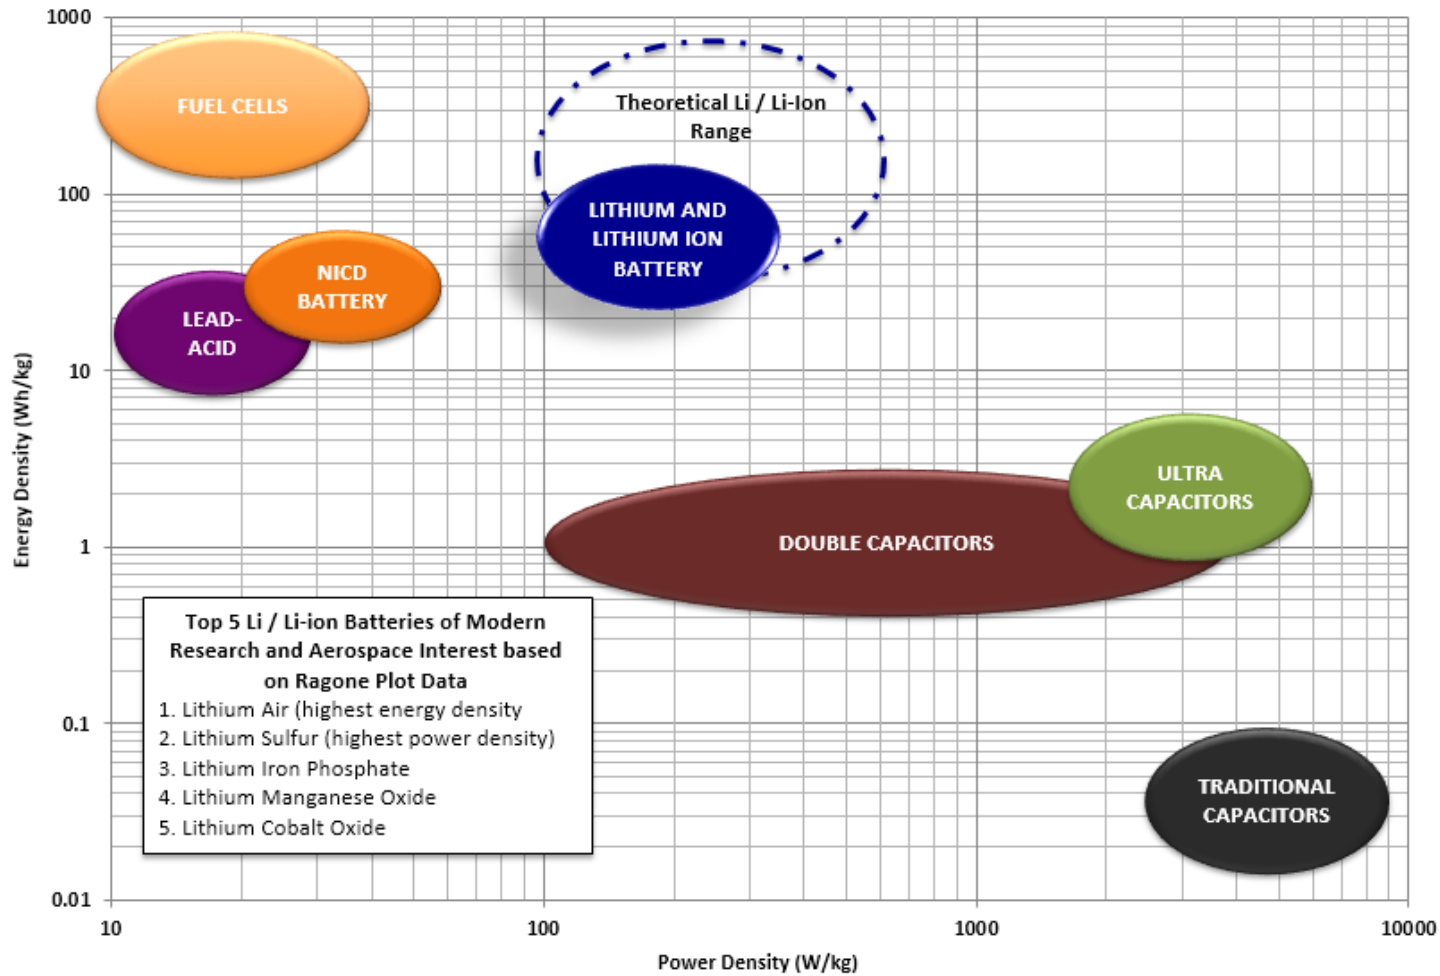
1000

100

10

1

0.1

0.01

Energy Density (Wh/kg)

FUEL CELLS

Theoretical Li / Li-Ion Range

LITHIUM AND LITHIUM ION BATTERY

NICD BATTERY

LEAD-ACID

ULTRA CAPACITORS

DOUBLE CAPACITORS

Top 5 Li / Li-ion Batteries of Modern Research and Aerospace Interest based on Ragone Plot Data
1. Lithium Air (highest energy density
2. Lithium Sulfur (highest power density)
3. Lithium Iron Phosphate
4. Lithium Manganese Oxide
5. Lithium Cobalt Oxide

TRADITIONAL CAPACITORS

10

100

1000

10000

Power Density (W/kg)